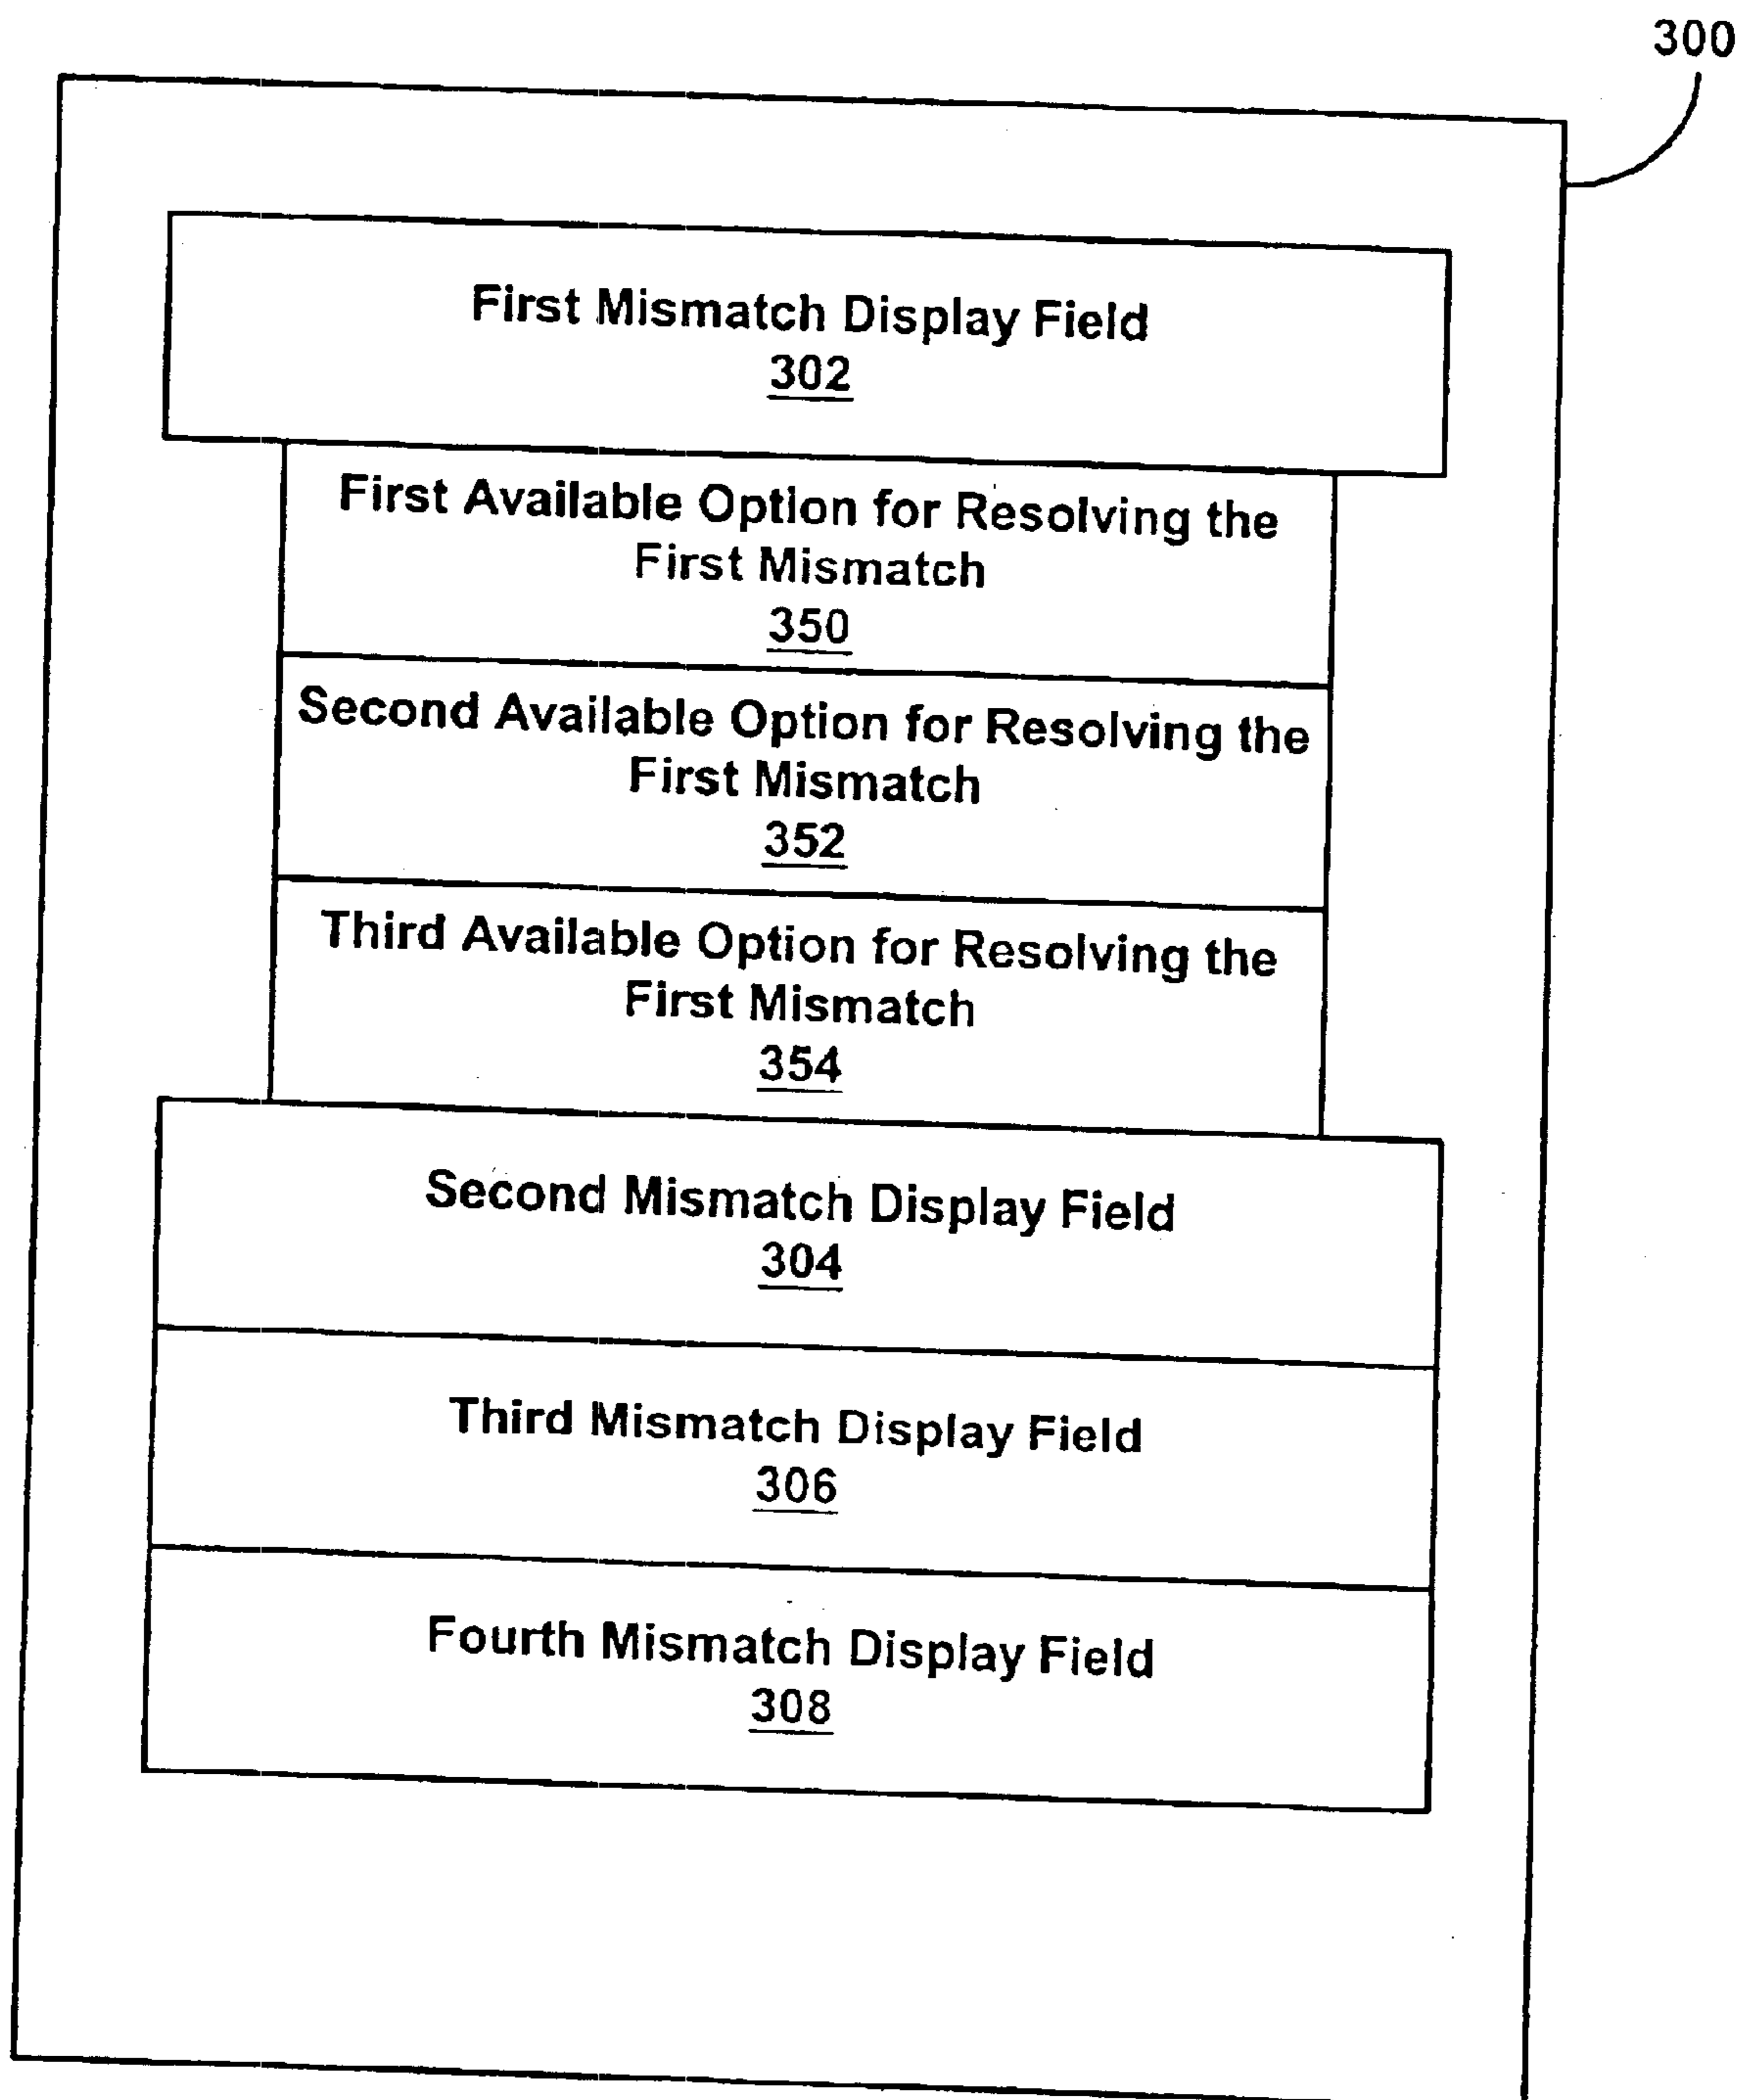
300

First Mismatch Display Field
302

First Available Option for Resolving the First Mismatch
350

Second Available Option for Resolving the First Mismatch
352

Third Available Option for Resolving the First Mismatch
354

Second Mismatch Display Field
304

Third Mismatch Display Field
306

Fourth Mismatch Display Field
308